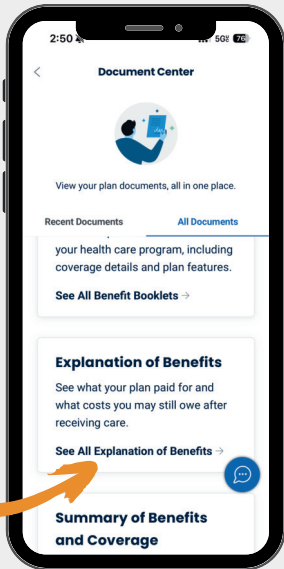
2:50
5G 76

Document Center

View your plan documents, all in one place.

Recent Documents
All Documents

your health care program, including coverage details and plan features.

See All Benefit Booklets →

Explanation of Benefits

See what your plan paid for and what costs you may still owe after receiving care.

See All Explanation of Benefits →

Summary of Benefits and Coverage